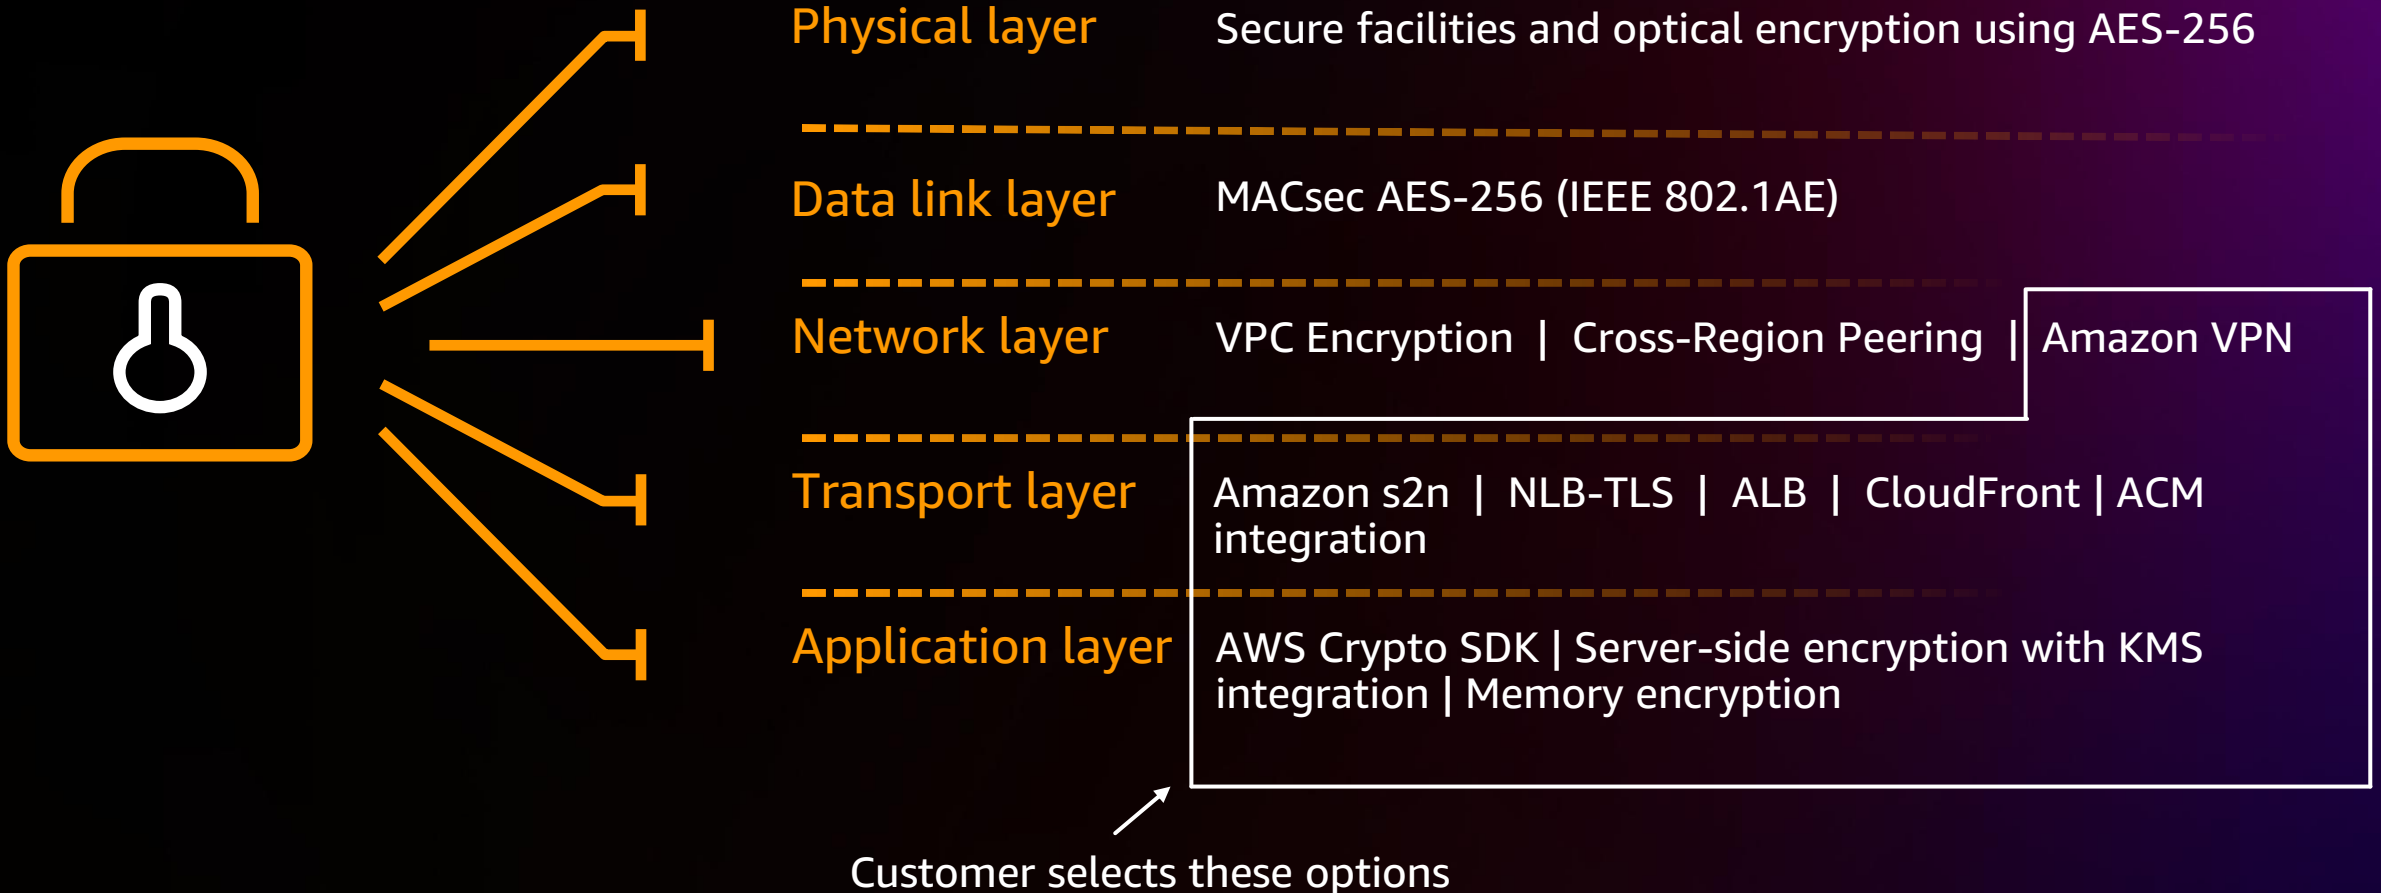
Physical layer Secure facilities and optical encryption using AES-256

Data link layer MACsec AES-256 (IEEE 802.1AE)

Network layer VPC Encryption | Cross-Region Peering | Amazon VPN

Transport layer Amazon s2n | NLB-TLS | ALB | CloudFront | ACM integration

Application layer AWS Crypto SDK | Server-side encryption with KMS integration | Memory encryption

Customer selects these options